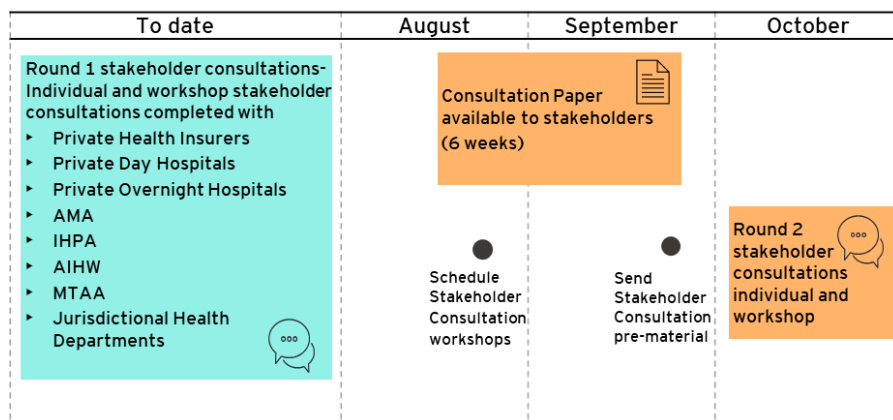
| To date | August | September | October |
|---|---|---|---|

Round 1 stakeholder consultations- Individual and workshop stakeholder consultations completed with

- Private Health Insurers
- Private Day Hospitals
- Private Overnight Hospitals
- AMA
- IHPA
- AIHW
- MTAA
- Jurisdictional Health Departments

Consultation Paper available to stakeholders (6 weeks)

Schedule Stakeholder Consultation workshops

Send Stakeholder Consultation pre-material

Round 2 stakeholder consultations individual and workshop